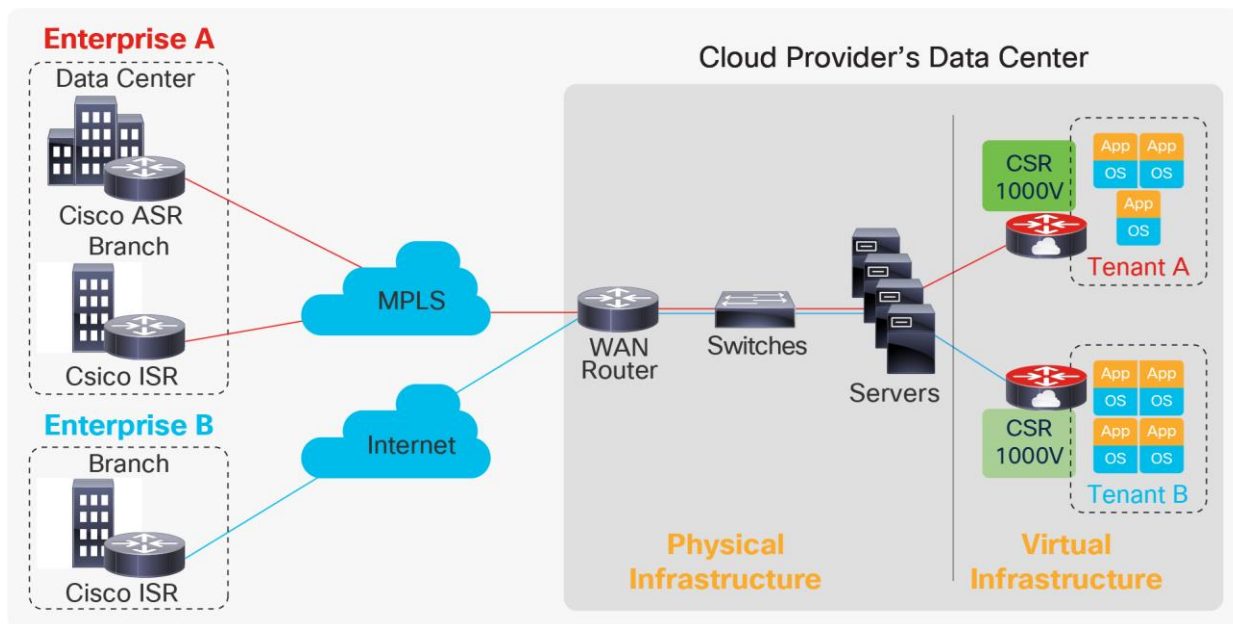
Enterprise A

Data Center

Cisco ASR

Branch

Csico ISR

Enterprise B

Branch

Cisco ISR

MPLS

Internet

Cloud Provider's Data Center

WAN Router

Switches

Servers

CSR 1000V

App OS

App OS

App OS

Tenant A

CSR 1000V

App OS

App OS

App OS

App OS

Tenant B

Physical Infrastructure

Virtual Infrastructure